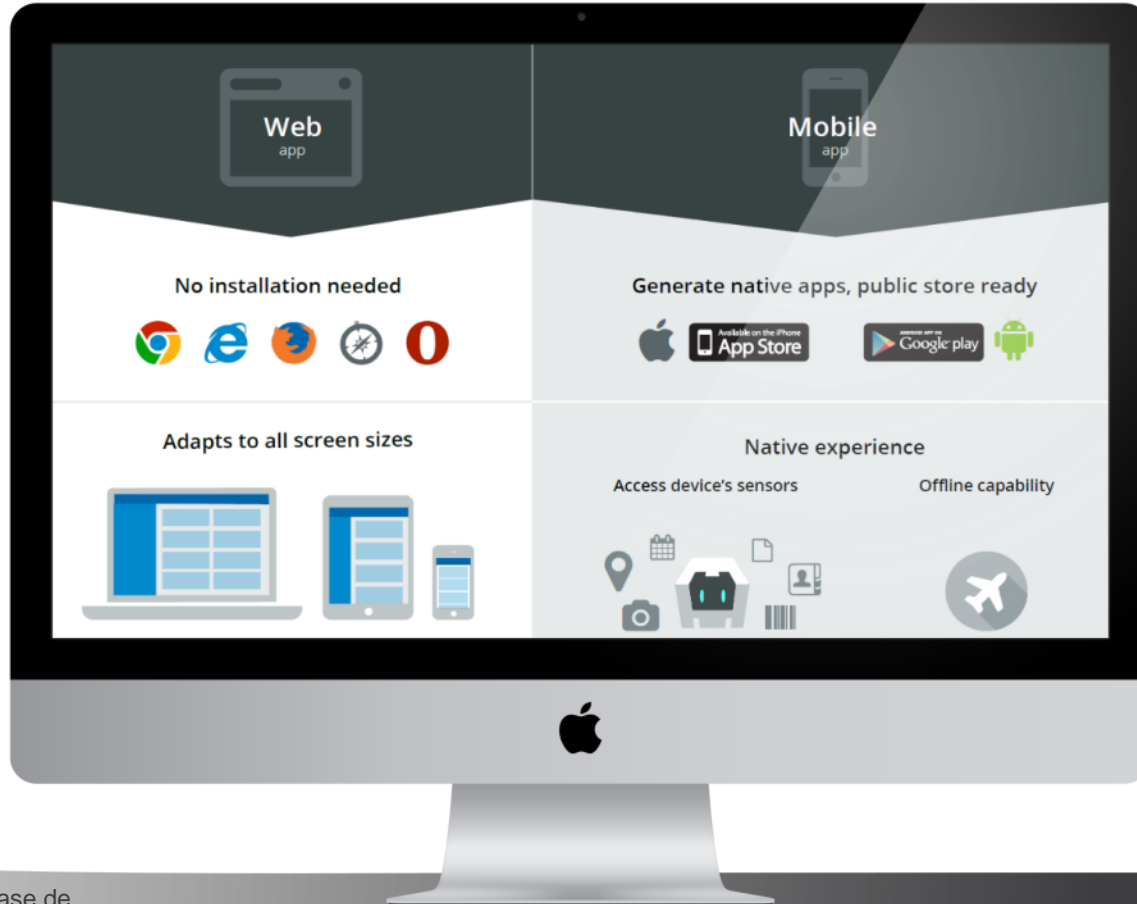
Web
app

Mobile
app

No installation needed

Generate native apps, public store ready

Available on the iPhone
App Store

ANDROID APP ON
Google play

Adapts to all screen sizes

Native experience

Access device's sensors

Offline capability

ase de